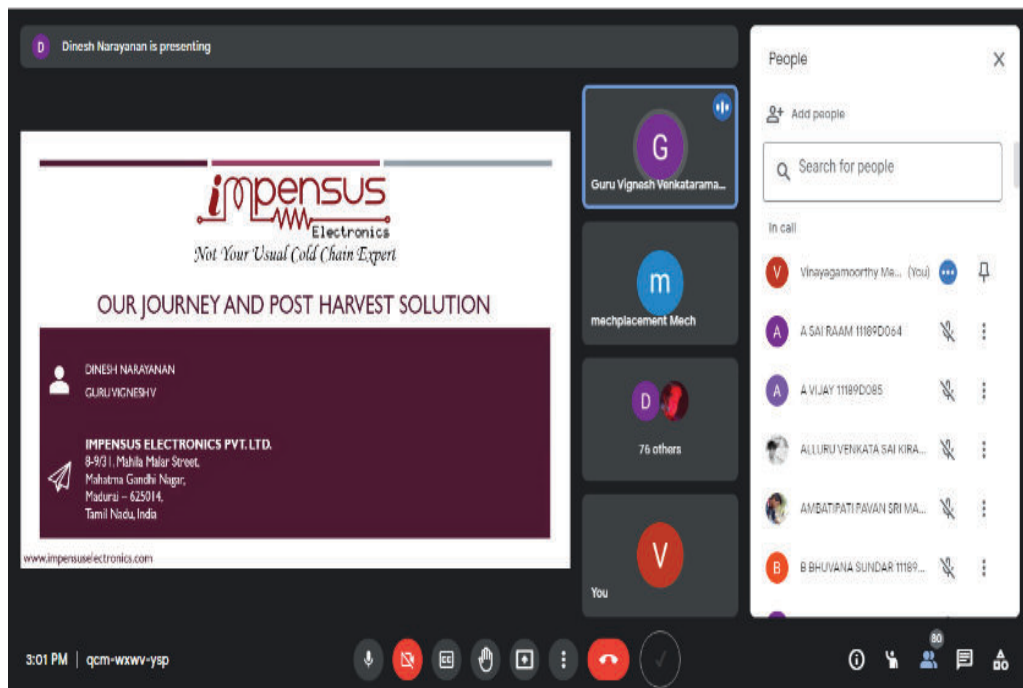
D Dinesh Narayanan is presenting

impensus
Electronics
Not Your Usual Cold Chain Expert

OUR JOURNEY AND POST HARVEST SOLUTION

DINESH NARAYANAN
GURU VIGNESH V

IMPENSUS ELECTRONICS PVT. LTD.
8-9/31, Mahila Malar Street,
Mahatma Gandhi Nagar,
Madurai – 625014,
Tamil Nadu, India

www.impensuselectronics.com

G
Guru Vignesh Venkatarama...

m
mechplacement Mech

D
76 others

V
You

People
Add people
Search for people
In call
V Vinayagamoorthy Me... (You)
A A SAI RAAM 11189D064
A A VIJAY 11189D085
ALLURU VENKATA SAI KIRA...
AMBATIPATI PAVAN SRI MA...
B B BHUVANA SUNDAR 11189...

3:01 PM | qcm-wxwv-ysp

80